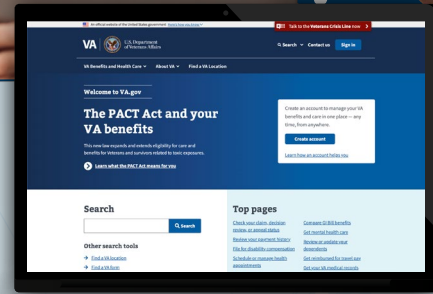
An official website of the United States government Here's how you know

Talk to the Veterans Crisis Line now

VA U.S. Department of Veterans Affairs

Search Contact us Sign in

VA Benefits and Health Care About VA Find a VA Location

Welcome to VA.gov

The PACT Act and your VA benefits

This new law expands and extends eligibility for care and benefits for Veterans and survivors related to toxic exposures.

Learn what the PACT Act means for you

Create an account to manage your VA benefits and care in one place — any time, from anywhere.

Create account

Learn how an account helps you

Search

Search

Other search tools

Find a VA location

Find a VA form

Top pages

Check your claim, decision review, or appeal status

Review your payment history

File for disability compensation

Schedule or manage health appointments

Compare GI Bill benefits

Get mental health care

Review or update your dependents

Get reimbursed for travel pay

Get your VA medical records